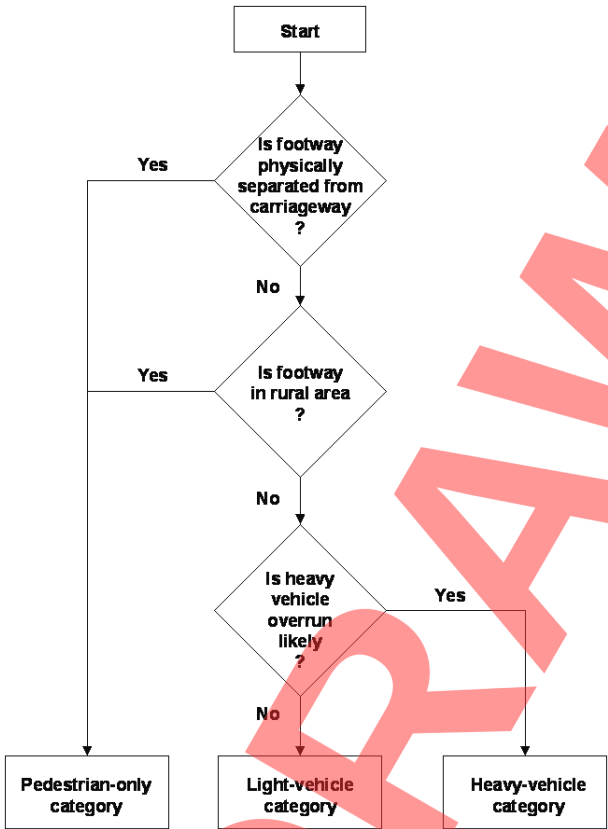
Start

Is footway physically separated from carriageway ?

Yes

No

Is footway in rural area ?

Yes

No

Is heavy vehicle overrun likely ?

Yes

No

Pedestrian-only category

Light-vehicle category

Heavy-vehicle category

DRAFT